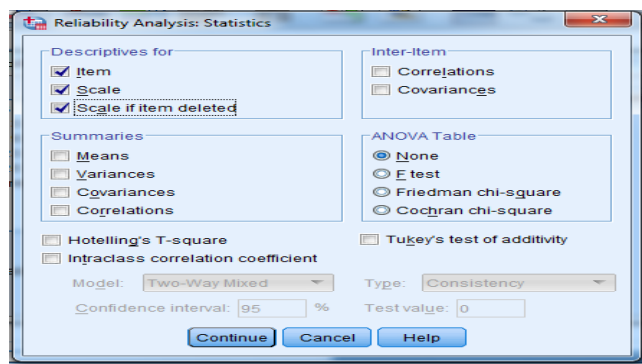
Reliability Analysis: Statistics

Descriptives for
Item
Scale
Scale if item deleted

Inter-Item
Correlations
Covariances

Summaries
Means
Variances
Covariances
Correlations

ANOVA Table
None
F test
Friedman chi-square
Cochran chi-square

Hotelling's T-square
Tukey's test of additivity
Intraclass correlation coefficient

Model: Two-Way Mixed
Type: Consistency
Confidence interval: 95 %
Test value: 0

Continue
Cancel
Help